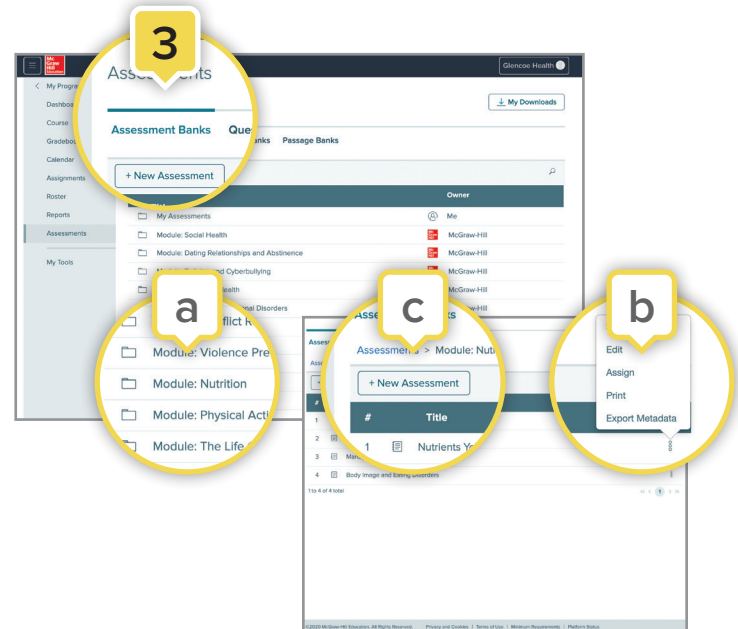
3

Mc Graw Hill Education

Glencoe Health

< My Progr

Dashbo

Course

Gradebo

Calendar

Assignments

Roster

Reports

Assessments

My Tools

Assessments

My Downloads

Assessment Banks

Que

anks

Passage Banks

+ New Assessment

Owner

My Assessments

Me

Module: Social Health

McGraw-Hill

Module: Dating Relationships and Abstinence

McGraw-Hill

Module: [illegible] and Cyberbullying

McGraw-Hill

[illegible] ealth

McGraw-Hill

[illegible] onal Disorders

McGraw-Hill

a

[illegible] nflict R

Module: Violence Pre

Module: Nutrition

Module: Physical Acti

Module: The Life

c

Asse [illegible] ks

Assessments > Module: Nutri

+ New Assessment

#

Title

1

Nutrients Y

2

3

Ma

4

Body Image and Eating Disorders

1 to 4 of 4 total

1

b

Edit

Assign

Print

Export Metadata

©2020 McGraw-Hill Education. All Rights Reserved.

Privacy and Cookies | Terms of Use | Minimum Requirements | Platform Status